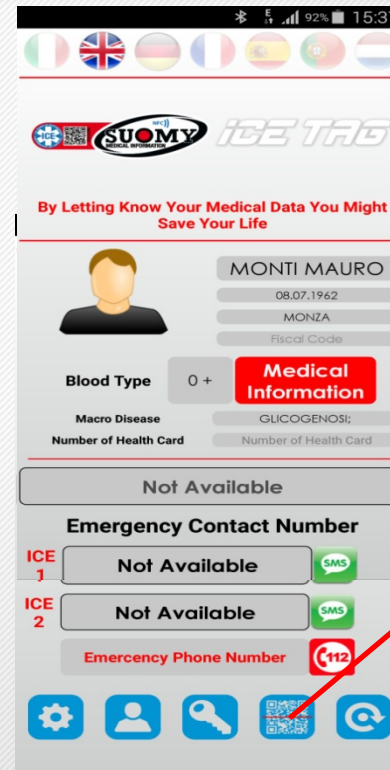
E 92% 15:3

ICE SUOMY NFC MEDICAL INFORMATION ICE TAG

By Letting Know Your Medical Data You Might Save Your Life

MONTI MAURO
08.07.1962
MONZA
Fiscal Code

Blood Type 0 + Medical Information

Macro Disease GLICOGENOSI;
Number of Health Card Number of Health Card

Not Available

Emergency Contact Number

ICE 1 Not Available SMS

ICE 2 Not Available SMS

Emercency Phone Number 112